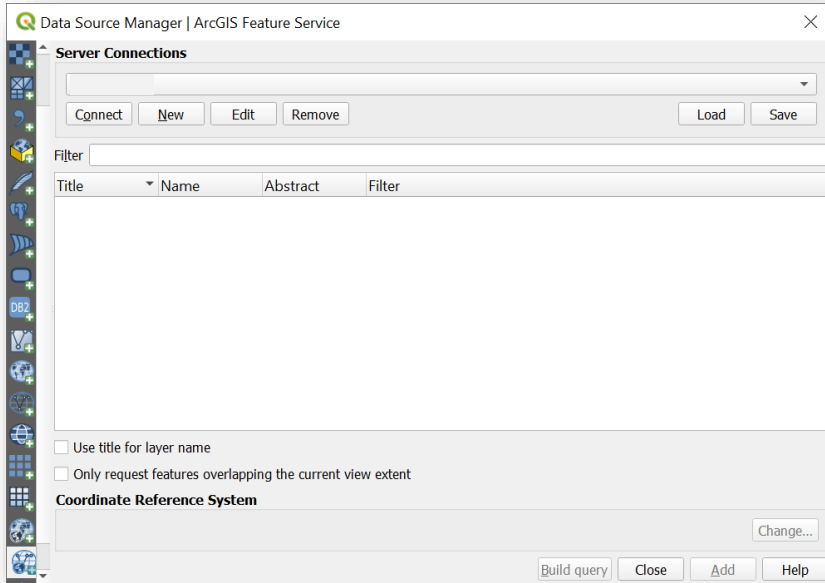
Data Source Manager | ArcGIS Feature Service

Server Connections

Connect New Edit Remove Load Save

Filter

| Title | Name | Abstract | Filter |
|---|---|---|---|

Use title for layer name

Only request features overlapping the current view extent

Coordinate Reference System

Change...

Build query Close Add Help

DB2